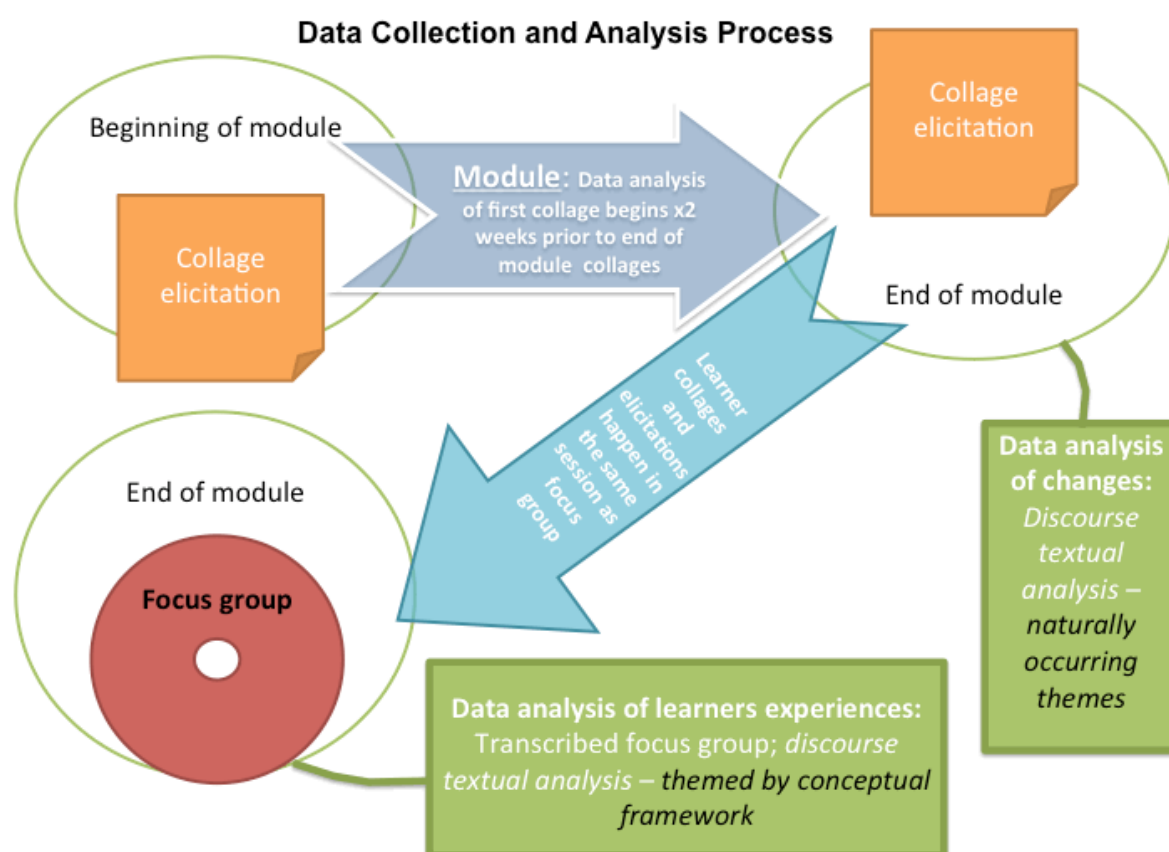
Data Collection and Analysis Process

Beginning of module

Collage elicitation

Module: Data analysis of first collage begins x2 weeks prior to end of module collages

Collage elicitation

End of module

Learner collages and elicitations happen in the same session as focus group

Data analysis of changes: Discourse textual analysis – naturally occurring themes

End of module

Focus group

Data analysis of learners experiences: Transcribed focus group; discourse textual analysis – themed by conceptual framework